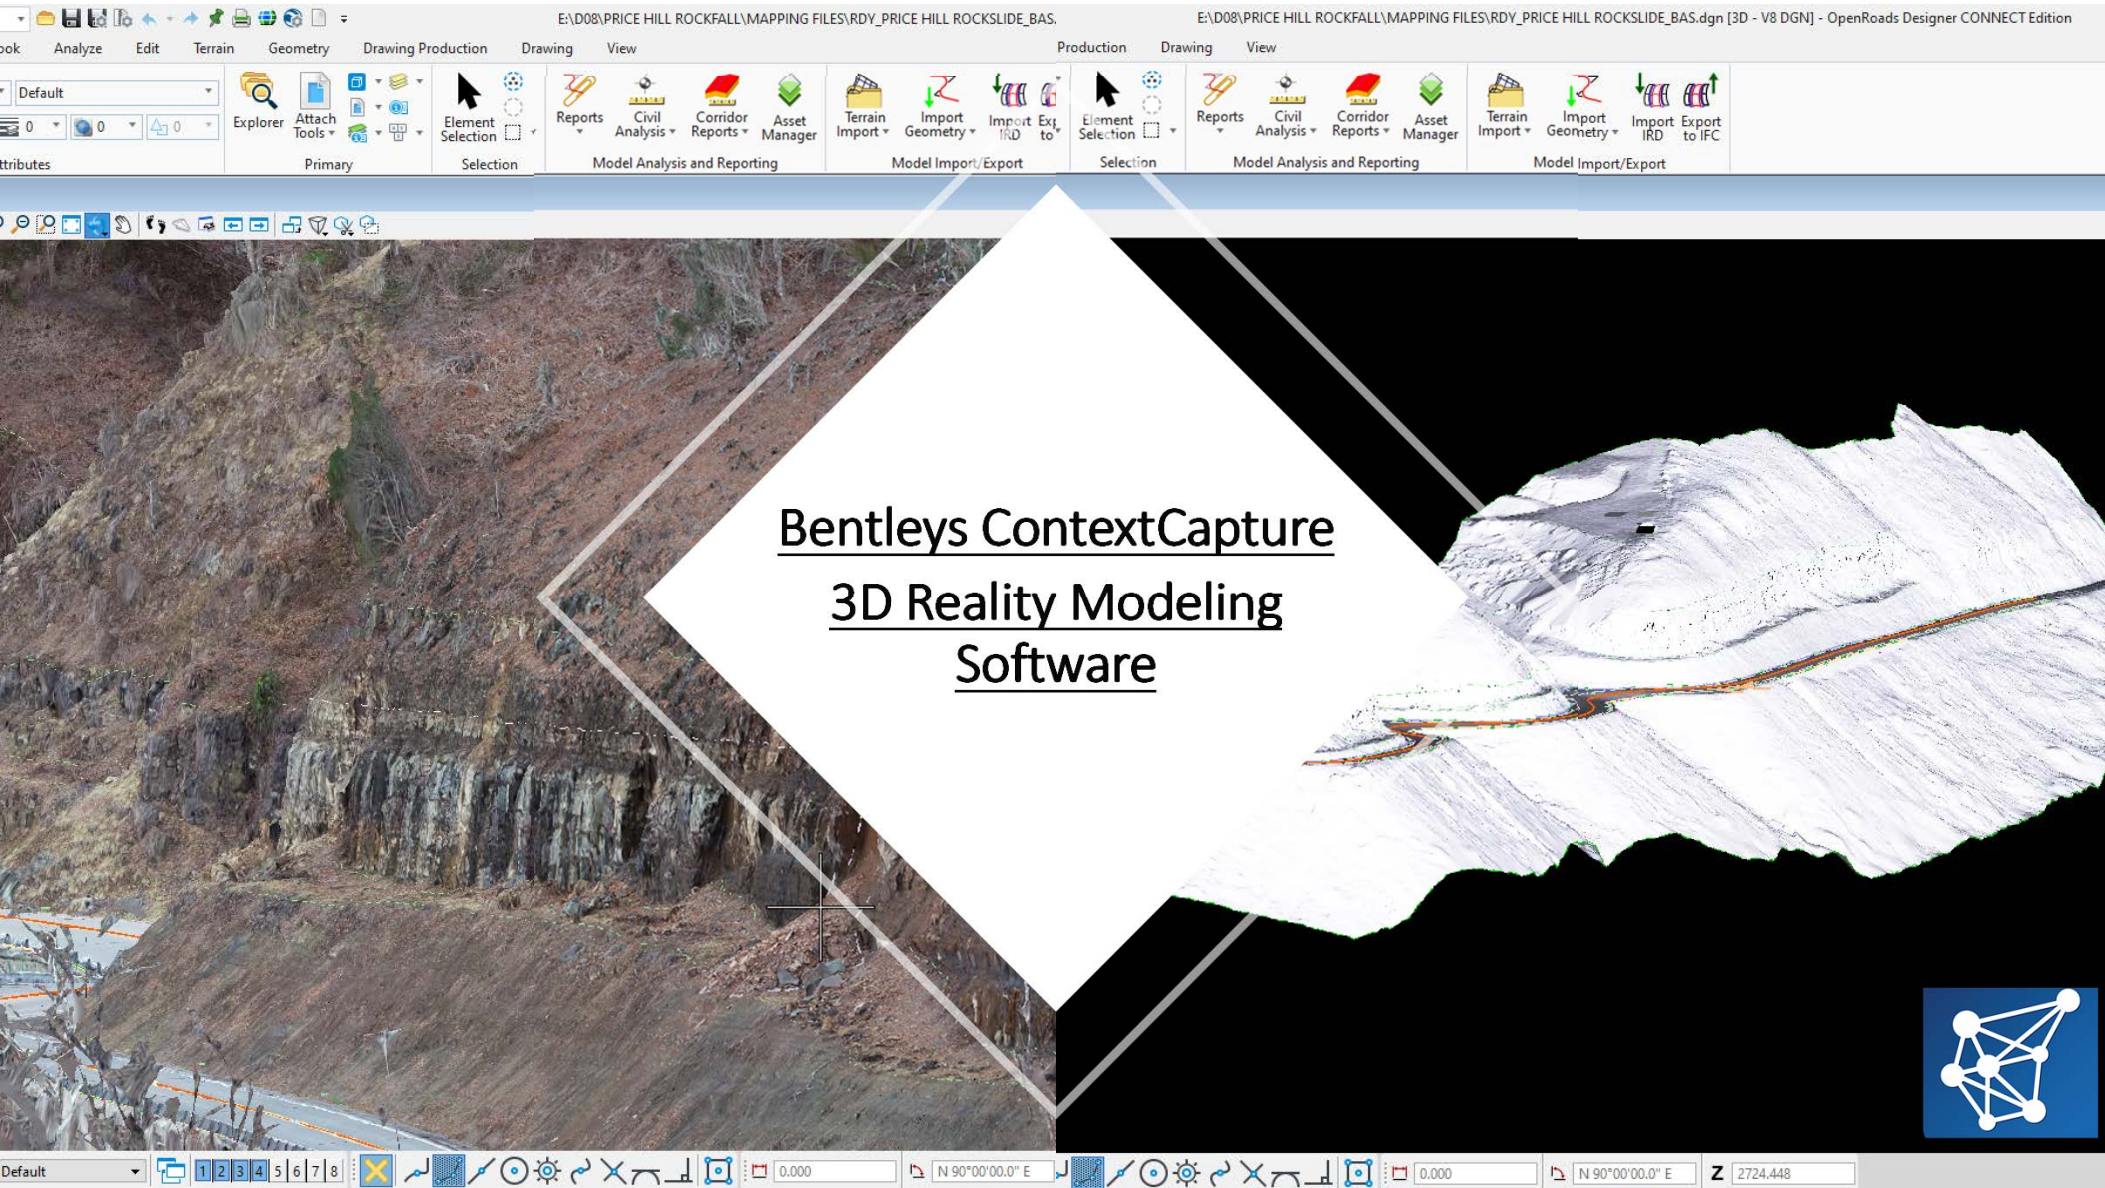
E:\D08\PRICE HILL ROCKFALL\MAPPING FILES\RDY_PRICE HILL ROCKSLIDE_BAS.

E:\D08\PRICE HILL ROCKFALL\MAPPING FILES\RDY_PRICE HILL ROCKSLIDE_BAS.dgn [3D - V8 DGN] - OpenRoads Designer CONNECT Edition

ook Analyze Edit Terrain Geometry Drawing Production Drawing View

Production Drawing View

Default

0 0 0

ttributes

Explorer Attach Tools

Primary

Element Selection

Selection

Reports Civil Analysis Corridor Reports Asset Manager

Model Analysis and Reporting

Terrain Import Import Geometry Import IRD Exp to

Model Import/Export

Element Selection

Selection

Reports Civil Analysis Corridor Reports Asset Manager

Model Analysis and Reporting

Terrain Import Import Geometry Import IRD Export to IFC

Model Import/Export

Bentleys ContextCapture

3D Reality Modeling Software

Default 1 2 3 4 5 6 7 8 0.000 N 90°00'00.0" E 0.000 N 90°00'00.0" E Z 2724.448